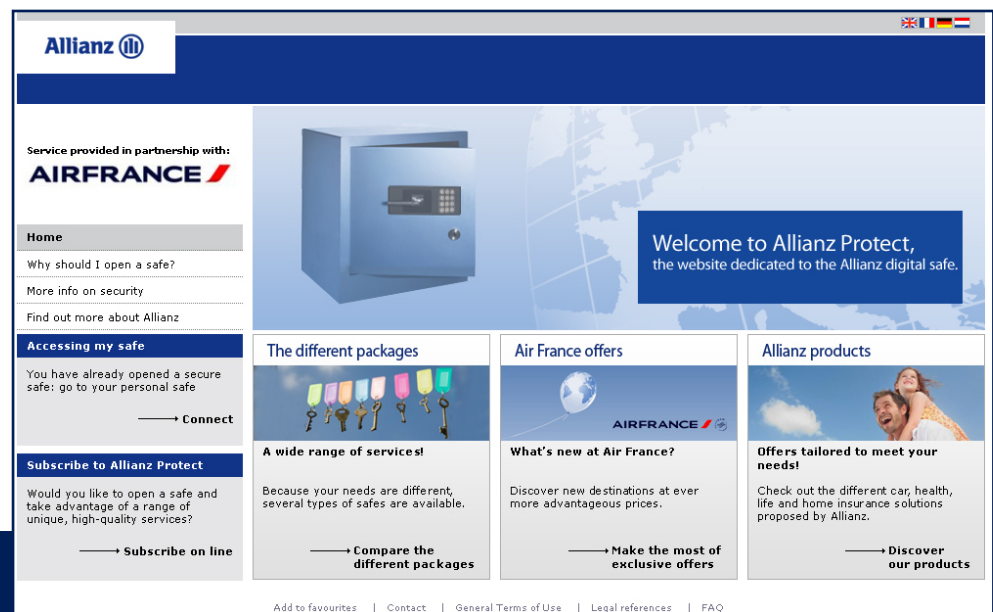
Allianz

Service provided in partnership with:

AIRFRANCE

Home

Why should I open a safe?

More info on security

Find out more about Allianz

Accessing my safe

You have already opened a secure safe: go to your personal safe

Connect

Subscribe to Allianz Protect

Would you like to open a safe and take advantage of a range of unique, high-quality services?

Subscribe on line

Welcome to Allianz Protect, the website dedicated to the Allianz digital safe.

The different packages

A wide range of services!

Because your needs are different, several types of safes are available.

Compare the different packages

Air France offers

AIRFRANCE

What's new at Air France?

Discover new destinations at ever more advantageous prices.

Make the most of exclusive offers

Allianz products

Offers tailored to meet your needs!

Check out the different car, health, life and home insurance solutions proposed by Allianz.

Discover our products

Add to favourites | Contact | General Terms of Use | Legal references | FAQ